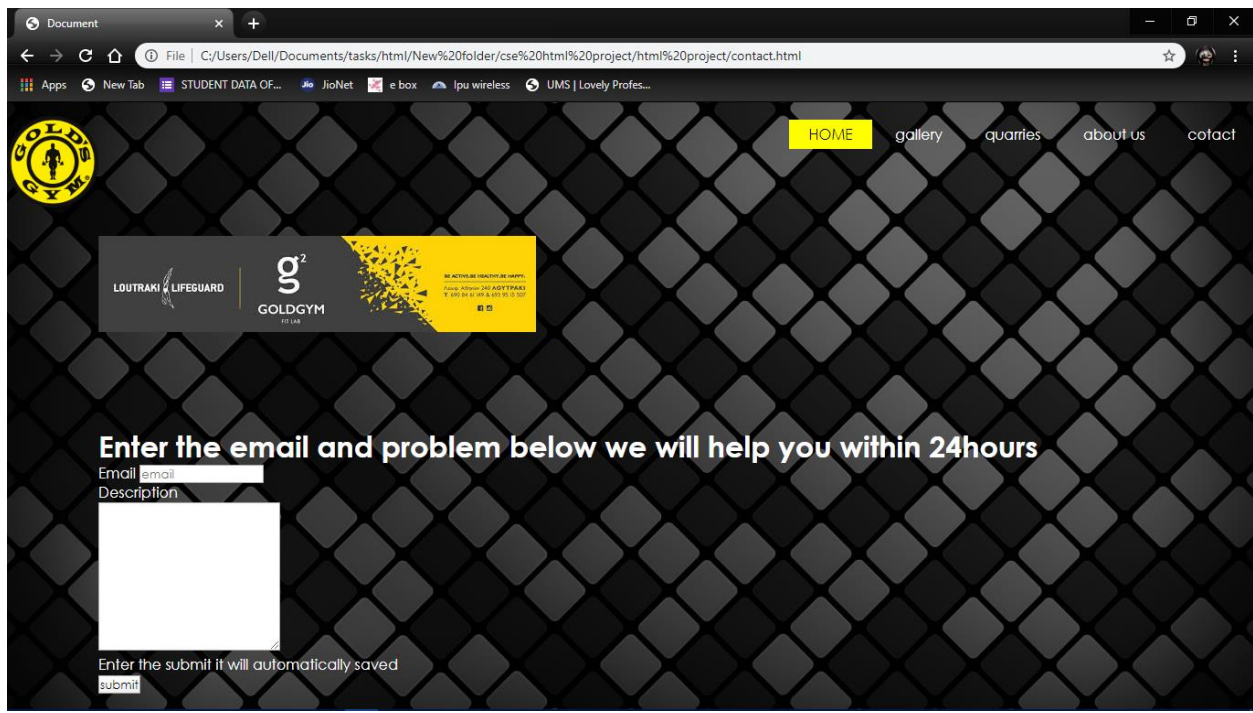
Document

File | C:/Users/Dell/Documents/tasks/html/New%20folder/cse%20html%20project/html%20project/contact.html

Apps New Tab STUDENT DATA OF... JioNet e box lpu wireless UMS | Lovely Profes...

GOLD'S GYM

HOME gallery quarries about us cotact

LOUTRAKI LIFEGUARD g² GOLDGYM FIT LAB

BE ACTIVE.BE HEALTHY.BE HAPPY.
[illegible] 240 ΛΟΥΤΡΑΚΙ
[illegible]

Enter the email and problem below we will help you within 24hours
Email email
Description

Enter the submit it will automatically saved
submit